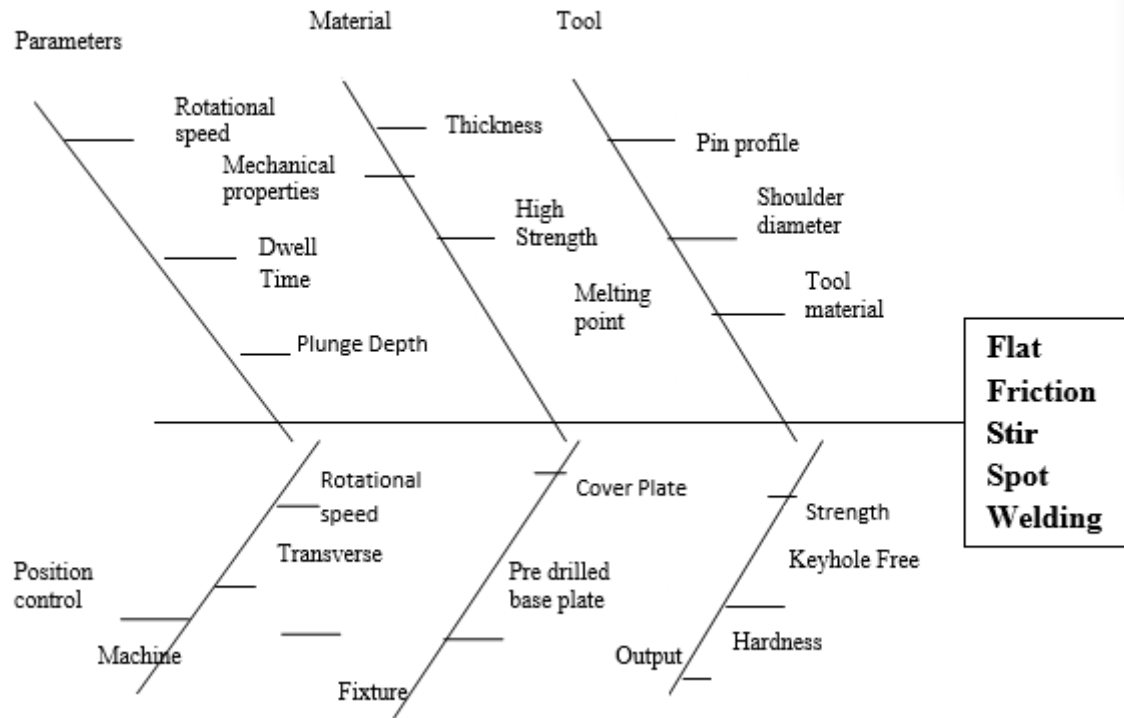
Parameters

Material

Tool

Rotational speed

Mechanical properties

Dwell Time

Plunge Depth

Thickness

High Strength

Melting point

Pin profile

Shoulder diameter

Tool material

Flat Friction Stir Spot Welding

Position control

Rotational speed

Transverse

Machine

Cover Plate

Pre drilled base plate

Fixture

Strength

Keyhole Free

Hardness

Output